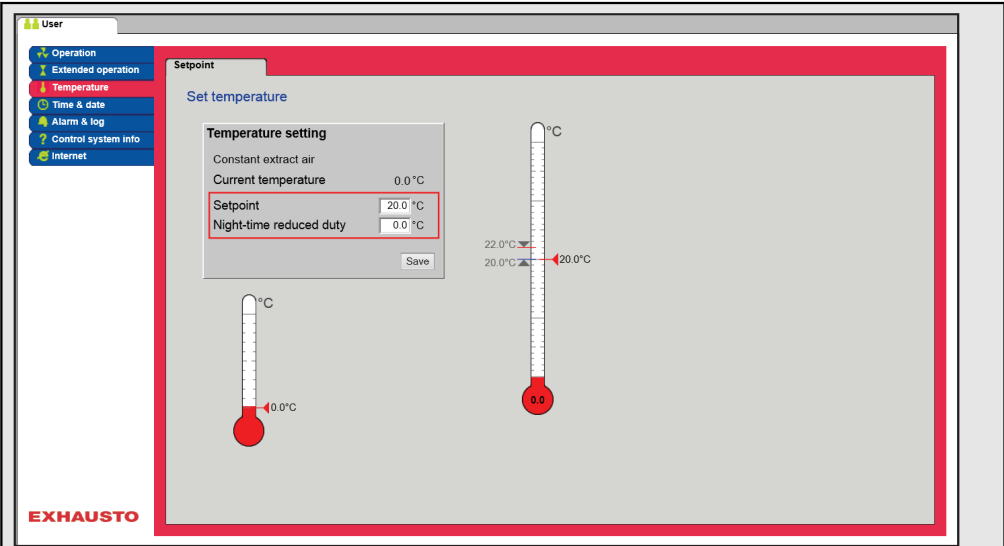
User

Operation
Extended operation
Temperature
Time & date
Alarm & log
Control system info
Internet

Setpoint

Set temperature

Temperature setting

Constant extract air

Current temperature 0.0 °C

Setpoint 20.0 °C

Night-time reduced duty 0.0 °C

Save

°C

0.0°C

°C

22.0°C

20.0°C

20.0°C

0.0

EXHAUSTO